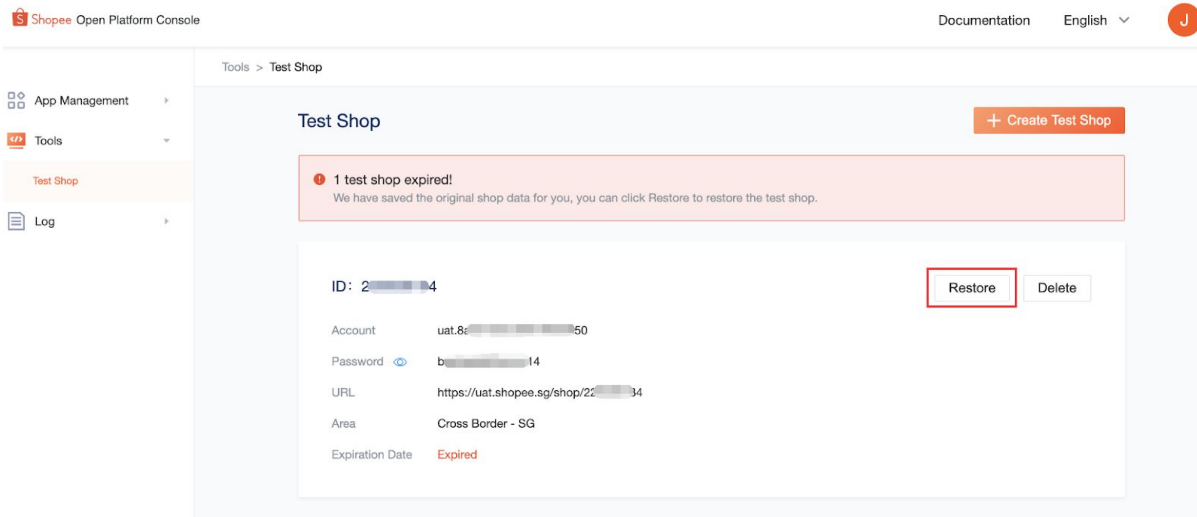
Shopee Open Platform Console

Documentation English J

App Management
Tools
Test Shop
Log

Tools > Test Shop

Test Shop

+ Create Test Shop

1 test shop expired!
We have saved the original shop data for you, you can click Restore to restore the test shop.

ID: 2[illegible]4

Restore Delete

| | |
|---|---|
| Account | uat.8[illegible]50 |
| Password | b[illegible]14 |
| URL | https://uat.shopee.sg/shop/22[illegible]34 |
| Area | Cross Border - SG |
| Expiration Date | Expired |